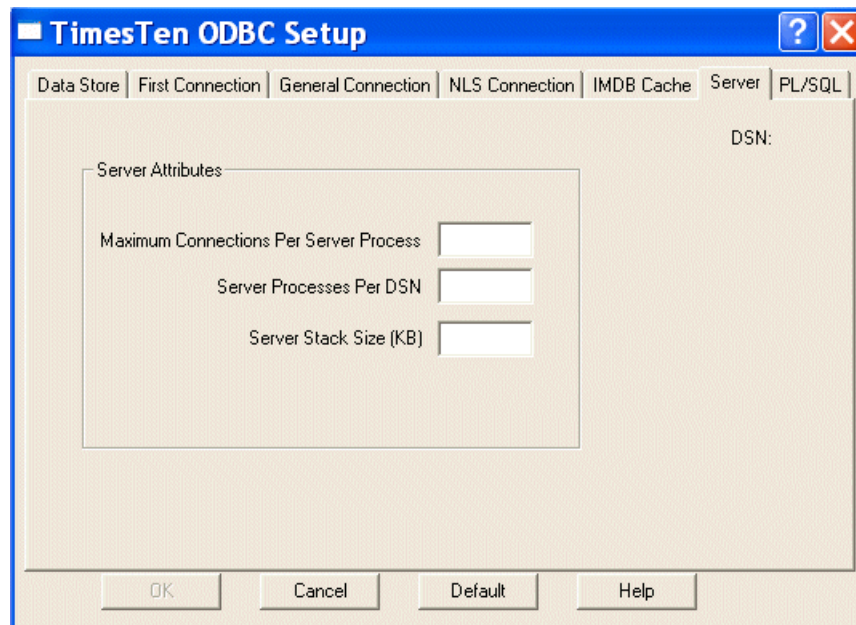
TimesTen ODBC Setup

?

Data Store | First Connection | General Connection | NLS Connection | IMDB Cache | Server | PL/SQL

DSN:

Server Attributes

Maximum Connections Per Server Process

Server Processes Per DSN

Server Stack Size (KB)

OK

Cancel

Default

Help